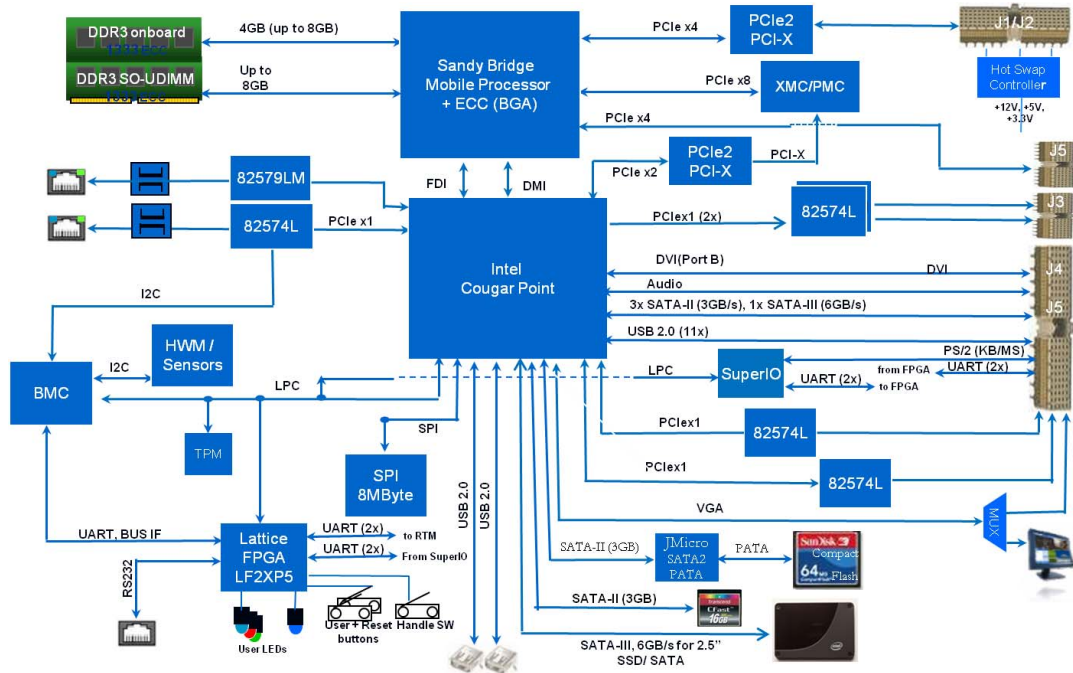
DDR3 onboard

DDR3 SO-UDIMM

4GB (up to 8GB)

Up to 8GB

Sandy Bridge Mobile Processor + ECC (BGA)

PCIe x4

PCIe2 PCI-X

J1/J2

Hot Swap Controller

+12V, +5V, +3.3V

PCIe x8

XMC/PMC

PCIe x4

J5

PCIe2 PCI-X

PCI-X

PCIe x2

82579LM

FDI

DMI

82574L

PCIe x1

Intel Cougar Point

PCIex1 (2x)

82574L

J3

DVI(Port B)

DVI

J4

Audio

3x SATA-II (3GB/s), 1x SATA-III (6GB/s)

J5

USB 2.0 (11x)

I2C

HWM / Sensors

I2C

BMC

LPC

LPC

SuperIO

PS/2 (KB/MS)

UART (2x)

from FPGA

UART (2x)

to FPGA

TPM

SPI

PCIex1

82574L

SPI 8MByte

PCIex1

82574L

USB 2.0

USB 2.0

VGA

MUX

UART, BUS IF

Lattice FPGA LF2XP5

UART (2x)

to RTM

UART (2x)

From SuperIO

SATA-II (3GB)

JMicro SATA2 PATA

PATA

SanDisk CompactFlash 64MB

RS232

SATA-II (3GB)

CFast 16GB

User LEDs

User + Reset buttons

Handle SW

SATA-III, 6GB/s for 2.5" SSD/ SATA